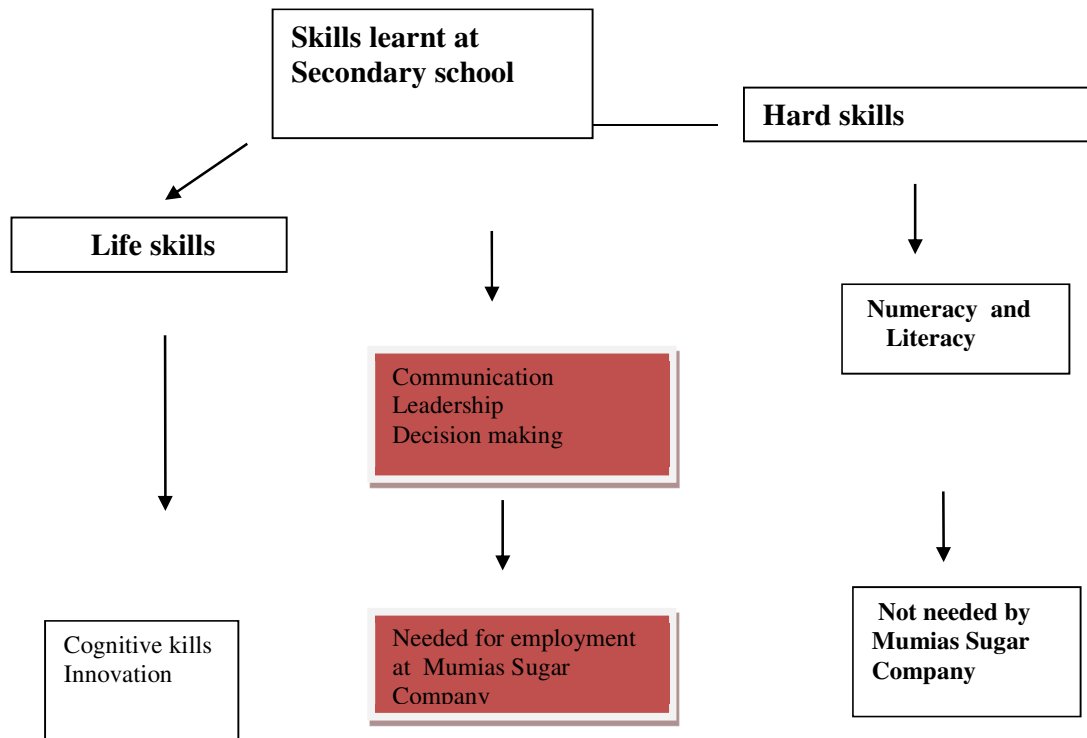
Skills learnt at Secondary school

Hard skills

Life skills

Numeracy and Literacy

Communication
Leadership
Decision making

Cognitive kills
Innovation

Needed for employment at Mumias Sugar Company

Not needed by Mumias Sugar Company